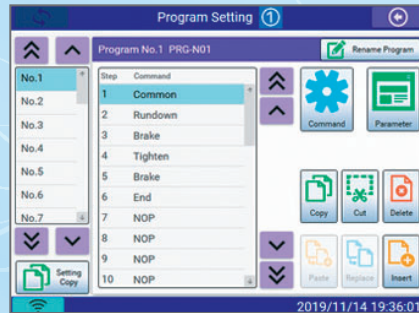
Program Setting ①

Program No.1 PRG-N01

Rename Program

No.1
No.2
No.3
No.4
No.5
No.6
No.7

Setting Copy

| Step | Command |
|---|---|
| 1 | Common |
| 2 | Rundown |
| 3 | Brake |
| 4 | Tighten |
| 5 | Brake |
| 6 | End |
| 7 | NOP |
| 8 | NOP |
| 9 | NOP |
| 10 | NOP |

Command
Parameter
Copy
Cut
Delete
Paste
Replace
Insert

2019/11/14 19:36:01